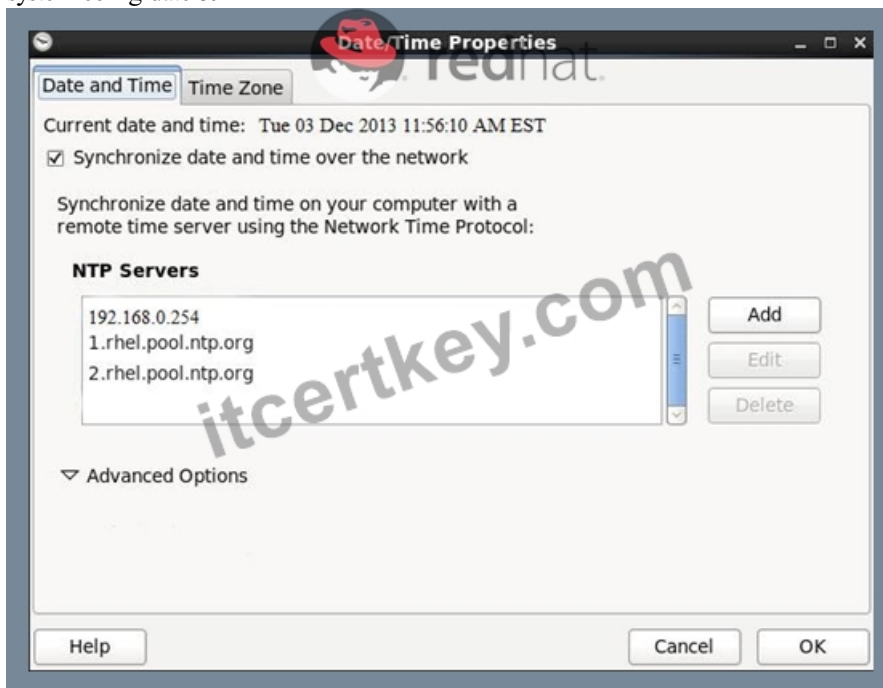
system-config-date &

Date/Time Properties

redhat.

Date and Time | Time Zone

Current date and time: Tue 03 Dec 2013 11:56:10 AM EST

☑ Synchronize date and time over the network

Synchronize date and time on your computer with a remote time server using the Network Time Protocol:

NTP Servers

192.168.0.254
1.rhel.pool.ntp.org
2.rhel.pool.ntp.org

Add
Edit
Delete

itcertkey.com

▽ Advanced Options

Help
Cancel
OK